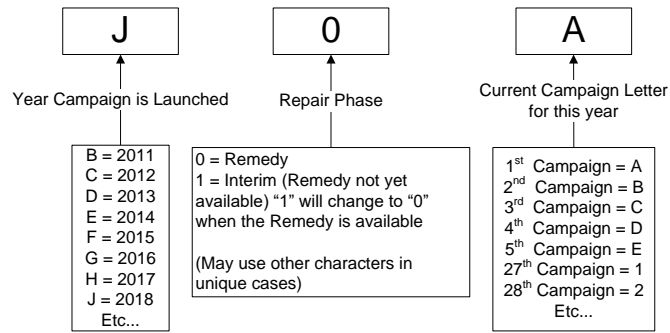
J

Year Campaign is Launched

B = 2011
C = 2012
D = 2013
E = 2014
F = 2015
G = 2016
H = 2017
J = 2018
Etc...

0

Repair Phase

0 = Remedy
1 = Interim (Remedy not yet available) "1" will change to "0" when the Remedy is available

(May use other characters in unique cases)

A

Current Campaign Letter for this year

$1^{st}$ Campaign = A
$2^{nd}$ Campaign = B
$3^{rd}$ Campaign = C
$4^{th}$ Campaign = D
$5^{th}$ Campaign = E
$27^{th}$ Campaign = 1
$28^{th}$ Campaign = 2
Etc...